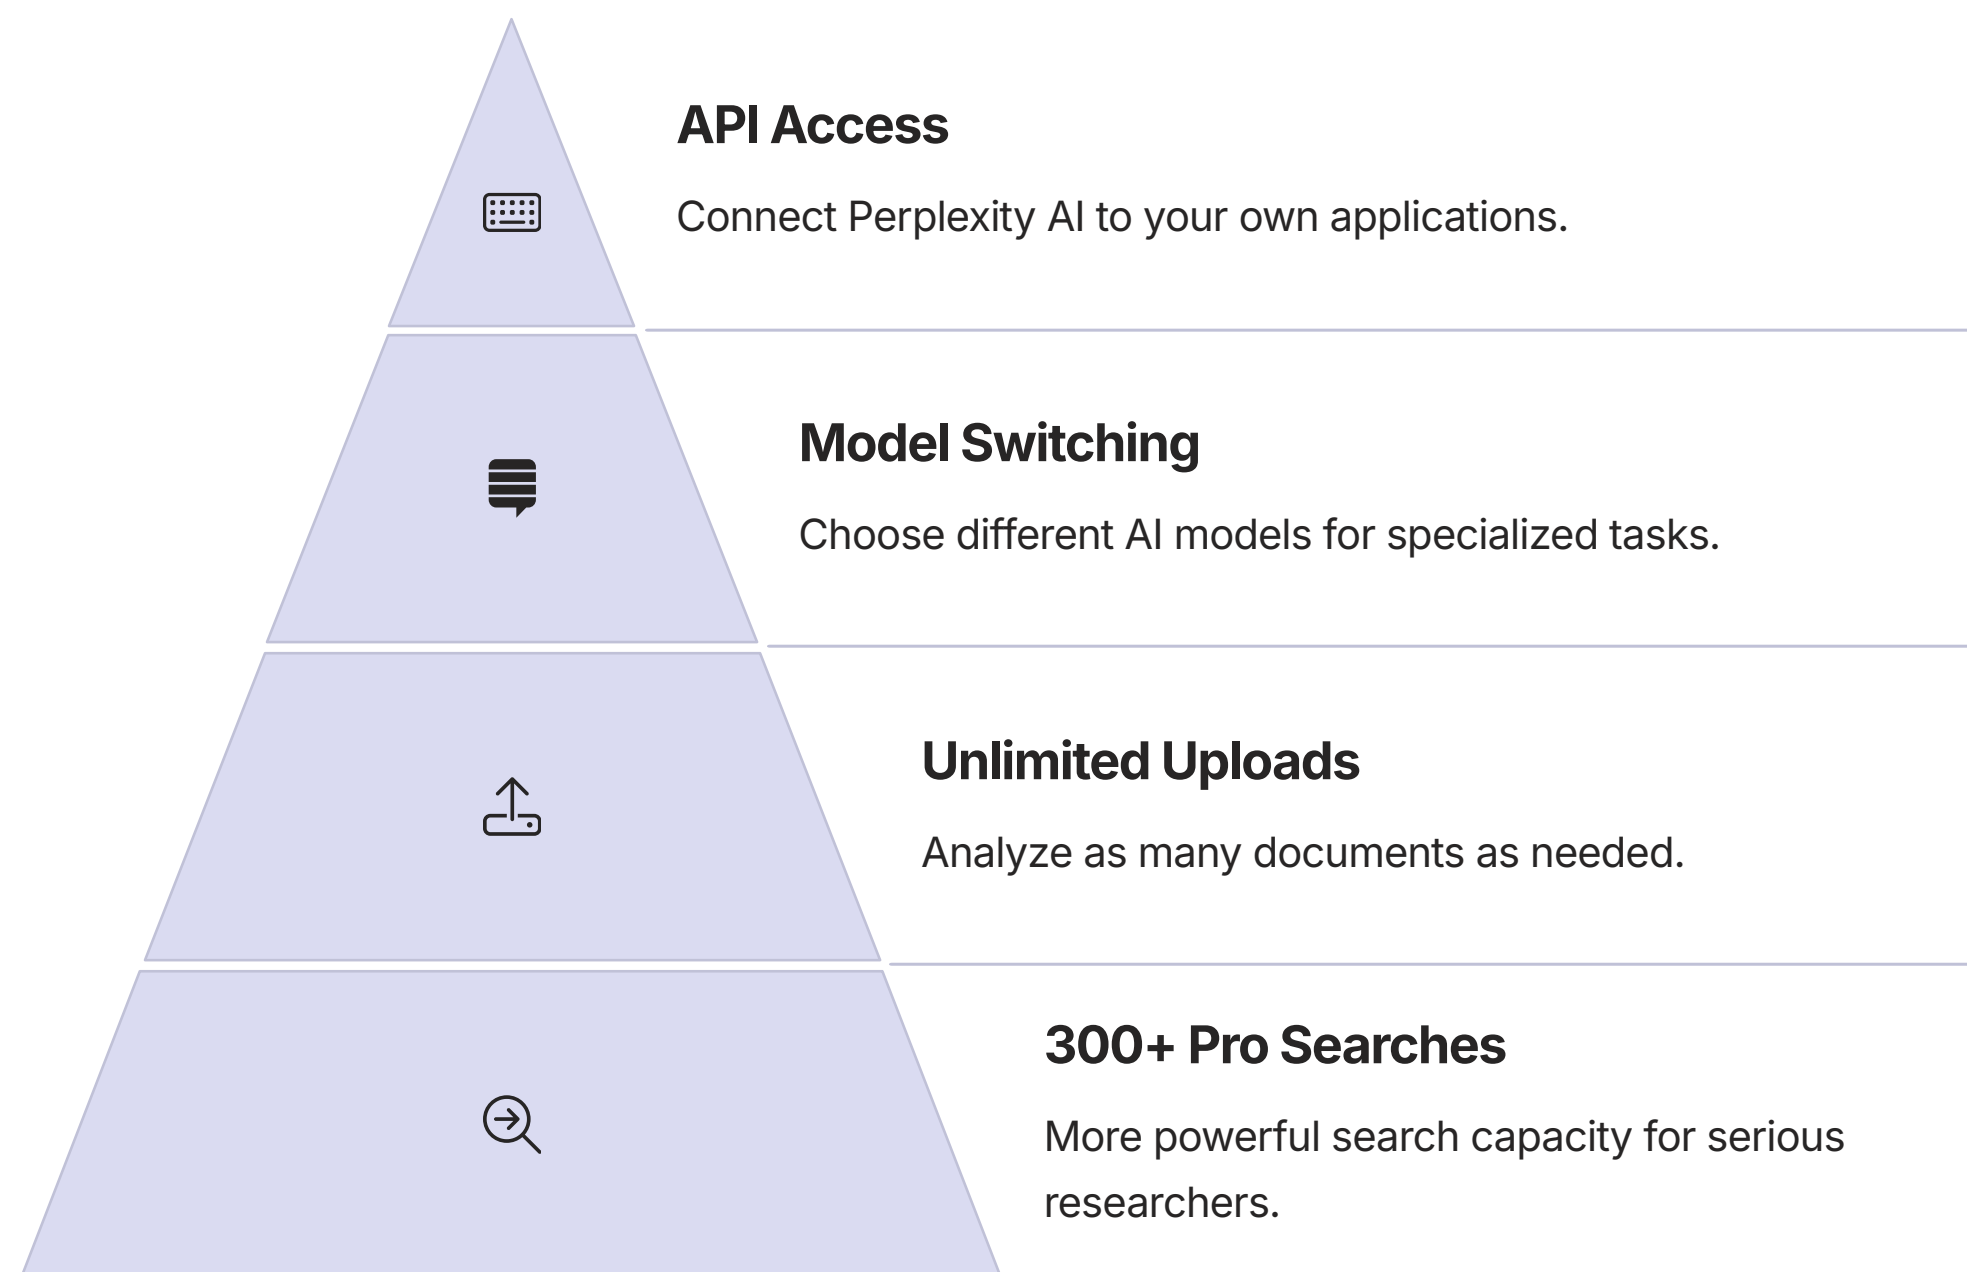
API Access

Connect Perplexity AI to your own applications.

Model Switching

Choose different AI models for specialized tasks.

Unlimited Uploads

Analyze as many documents as needed.

300+ Pro Searches

More powerful search capacity for serious researchers.